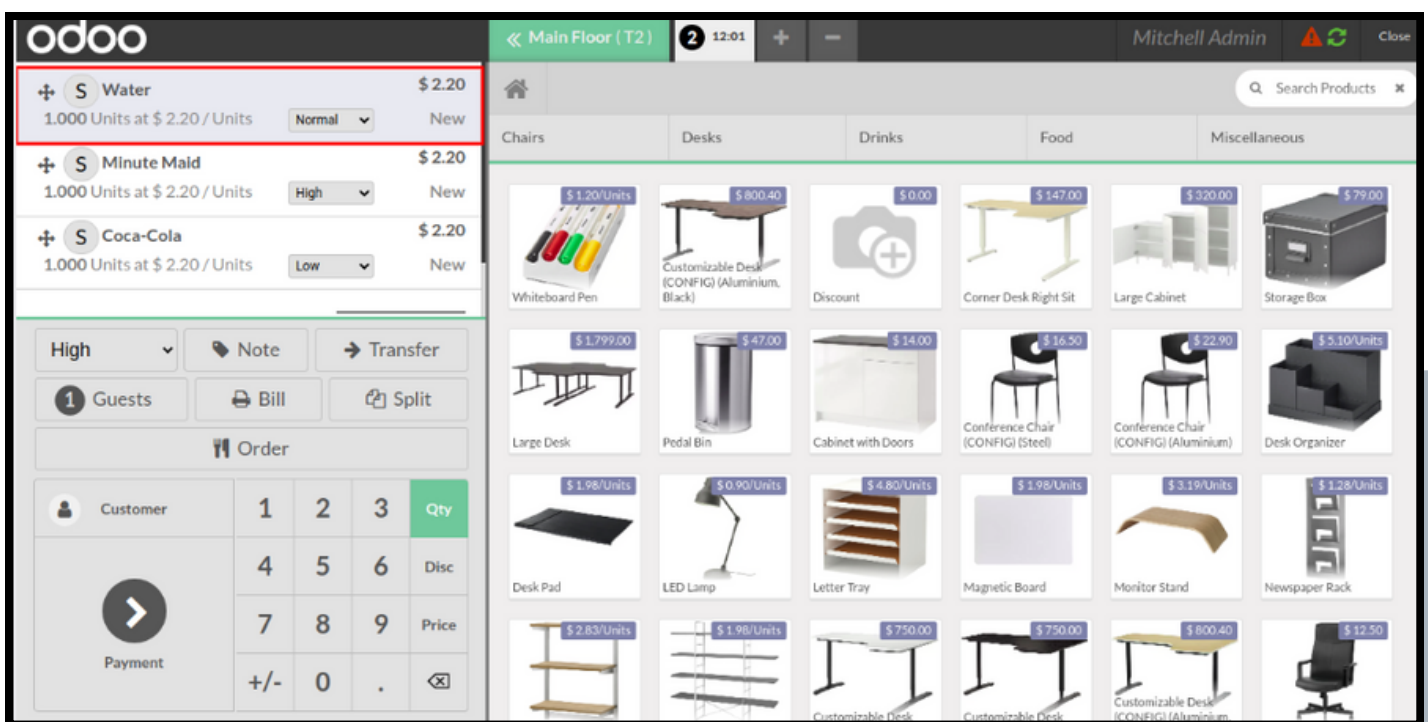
odoo

« Main Floor ( T2 ) 2 12:01 + − Mitchell Admin Close

S Water $ 2.20
1.000 Units at $ 2.20 / Units Normal New

S Minute Maid $ 2.20
1.000 Units at $ 2.20 / Units High New

S Coca-Cola $ 2.20
1.000 Units at $ 2.20 / Units Low New

High Note Transfer
1 Guests Bill Split
Order

Customer 1 2 3 Qty
4 5 6 Disc
Payment 7 8 9 Price
+/- 0 .

Search Products

Chairs Desks Drinks Food Miscellaneous

$ 1.20/Units Whiteboard Pen
$ 800.40 Customizable Desk (CONFIG) (Aluminium, Black)
$ 0.00 Discount
$ 147.00 Corner Desk Right Sit
$ 320.00 Large Cabinet
$ 79.00 Storage Box
$ 1,799.00 Large Desk
$ 47.00 Pedal Bin
$ 14.00 Cabinet with Doors
$ 16.50 Conference Chair (CONFIG) (Steel)
$ 22.90 Conference Chair (CONFIG) (Aluminium)
$ 5.10/Units Desk Organizer
$ 1.98/Units Desk Pad
$ 0.90/Units LED Lamp
$ 4.80/Units Letter Tray
$ 1.98/Units Magnetic Board
$ 3.19/Units Monitor Stand
$ 1.28/Units Newspaper Rack
$ 2.83/Units
$ 1.98/Units
$ 750.00 Customizable Desk
$ 750.00 Customizable Desk
$ 800.40 Customizable Desk (CONFIG) (Aluminium
$ 12.50